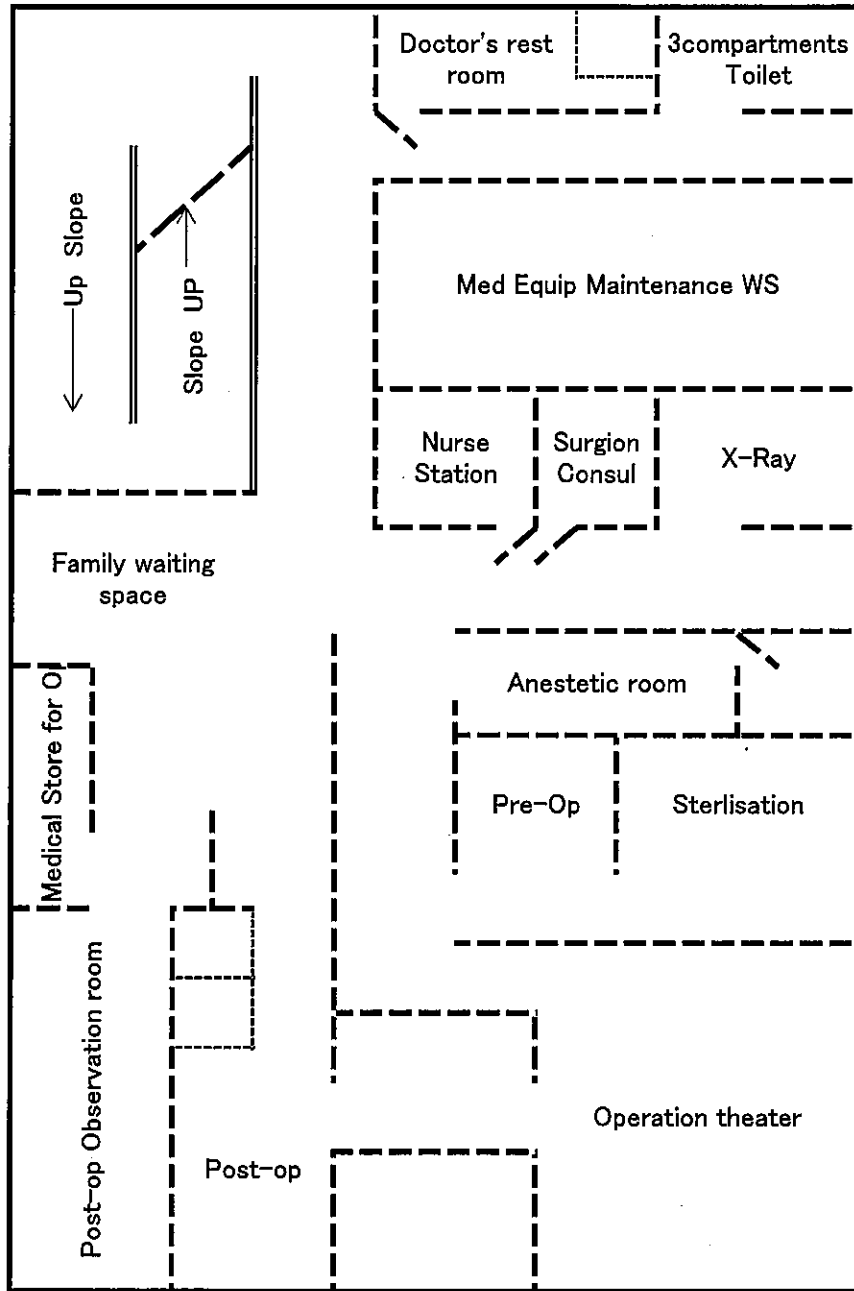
Doctor's rest room

3compartments Toilet

Up Slope

Slope UP

Med Equip Maintenance WS

Nurse Station

Surgion Consul

X-Ray

Family waiting space

Anestetic room

Medical Store for OT

Pre-Op

Sterlisation

Post-op Observation room

Operation theater

Post-op